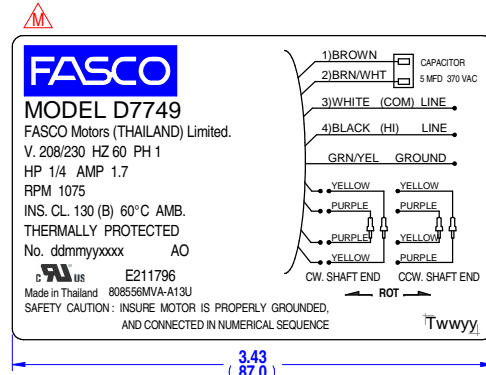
M

FASCO

MODEL D7749

FASCO Motors (THAILAND) Limited.

V. 208/230 HZ 60 PH 1

HP 1/4 AMP 1.7

RPM 1075

INS. CL. 130 (B) 60°C AMB.

THERMALLY PROTECTED

No. ddmmyyxxxx AO

c UL us E211796

Made in Thailand 808556MVA-A13U

SAFETY CAUTION : INSURE MOTOR IS PROPERLY GROUNDED, AND CONNECTED IN NUMERICAL SEQUENCE

1)BROWN

2)BRN/WHT

CAPACITOR

5 MFD 370 VAC

3)WHITE (COM) LINE

4)BLACK (HI) LINE

GRN/YEL GROUND

YELLOW

PURPLE

PURPLE

YELLOW

YELLOW

PURPLE

YELLOW

PURPLE

CW. SHAFT END

CCW. SHAFT END

ROT

Twwyy

3.43
( 87.0 )